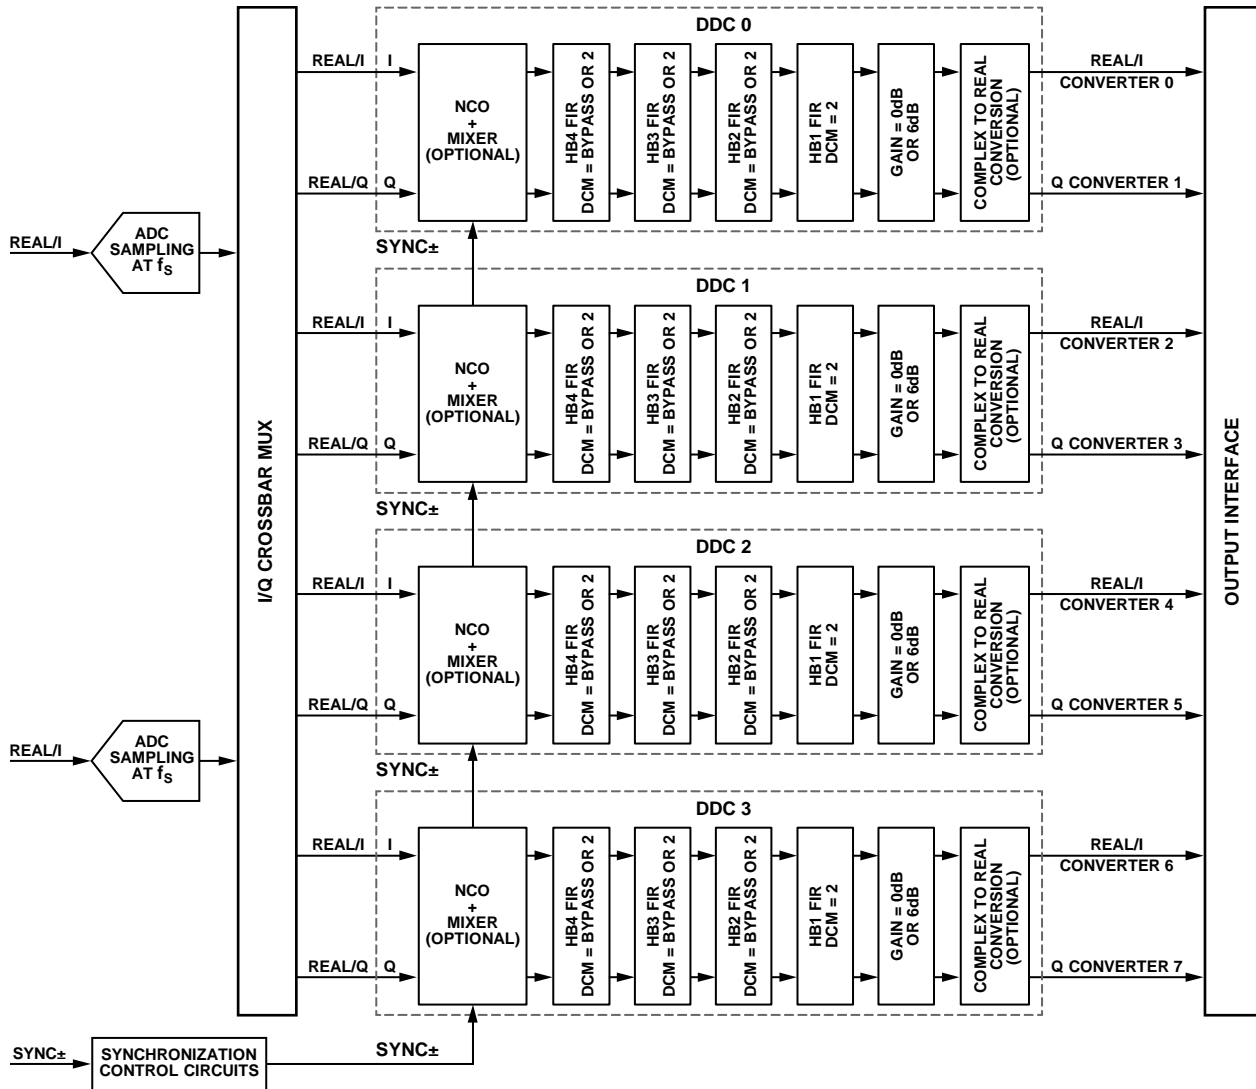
REAL/I

ADC SAMPLING AT $f_S$

REAL/I

ADC SAMPLING AT $f_S$

I/Q CROSSBAR MUX

DDC 0

REAL/I I

REAL/Q Q

NCO + MIXER (OPTIONAL)

HB4 FIR DCM = BYPASS OR 2

HB3 FIR DCM = BYPASS OR 2

HB2 FIR DCM = BYPASS OR 2

HB1 FIR DCM = 2

GAIN = 0dB OR 6dB

COMPLEX TO REAL CONVERSION (OPTIONAL)

REAL/I CONVERTER 0

Q CONVERTER 1

SYNC±

DDC 1

REAL/I I

REAL/Q Q

NCO + MIXER (OPTIONAL)

HB4 FIR DCM = BYPASS OR 2

HB3 FIR DCM = BYPASS OR 2

HB2 FIR DCM = BYPASS OR 2

HB1 FIR DCM = 2

GAIN = 0dB OR 6dB

COMPLEX TO REAL CONVERSION (OPTIONAL)

REAL/I CONVERTER 2

Q CONVERTER 3

SYNC±

DDC 2

REAL/I I

REAL/Q Q

NCO + MIXER (OPTIONAL)

HB4 FIR DCM = BYPASS OR 2

HB3 FIR DCM = BYPASS OR 2

HB2 FIR DCM = BYPASS OR 2

HB1 FIR DCM = 2

GAIN = 0dB OR 6dB

COMPLEX TO REAL CONVERSION (OPTIONAL)

REAL/I CONVERTER 4

Q CONVERTER 5

SYNC±

DDC 3

REAL/I I

REAL/Q Q

NCO + MIXER (OPTIONAL)

HB4 FIR DCM = BYPASS OR 2

HB3 FIR DCM = BYPASS OR 2

HB2 FIR DCM = BYPASS OR 2

HB1 FIR DCM = 2

GAIN = 0dB OR 6dB

COMPLEX TO REAL CONVERSION (OPTIONAL)

REAL/I CONVERTER 6

Q CONVERTER 7

OUTPUT INTERFACE

SYNC±

SYNCHRONIZATION CONTROL CIRCUITS

SYNC±